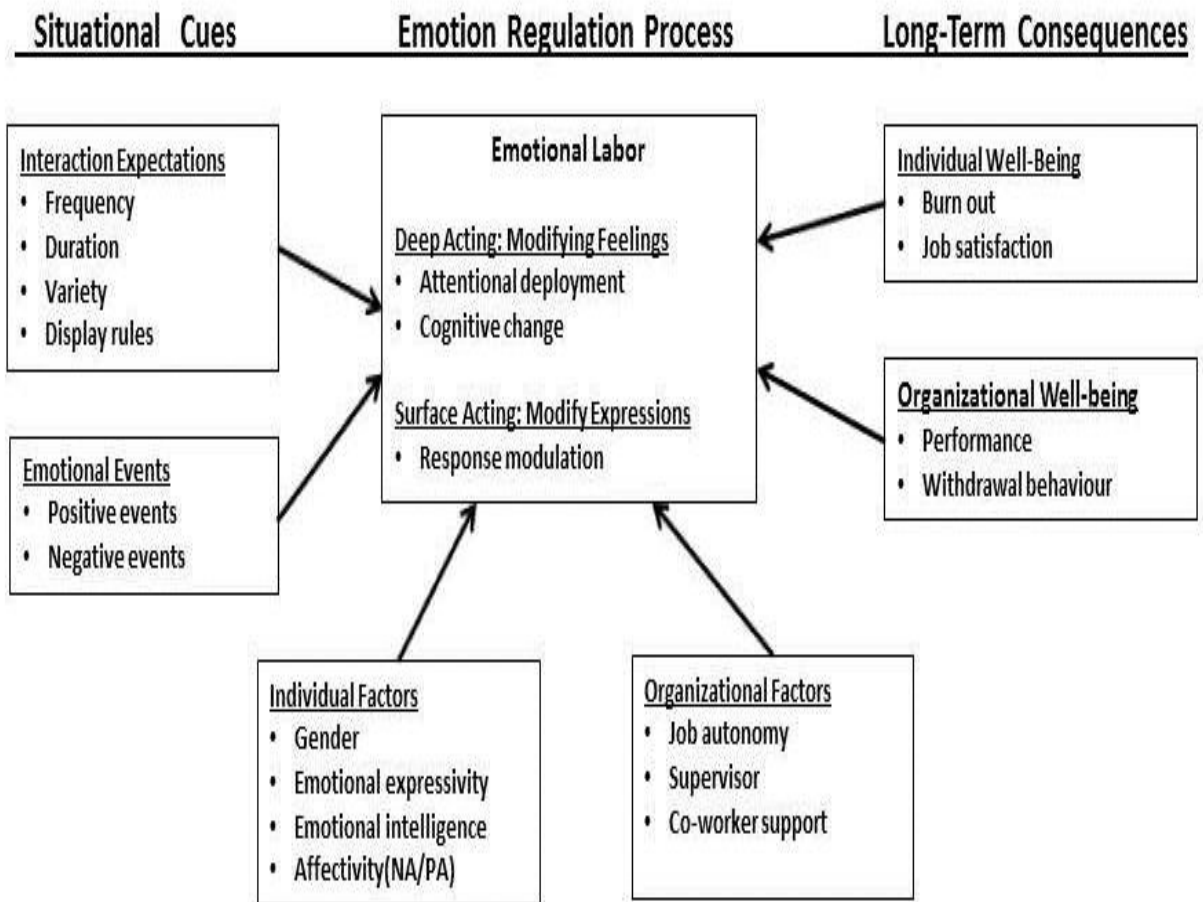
Situational Cues

Emotion Regulation Process

Long-Term Consequences

Interaction Expectations
• Frequency
• Duration
• Variety
• Display rules

Emotional Events
• Positive events
• Negative events

Emotional Labor

Deep Acting: Modifying Feelings
• Attentional deployment
• Cognitive change

Surface Acting: Modify Expressions
• Response modulation

Individual Well-Being
• Burn out
• Job satisfaction

Organizational Well-being
• Performance
• Withdrawal behaviour

Individual Factors
• Gender
• Emotional expressivity
• Emotional intelligence
• Affectivity(NA/PA)

Organizational Factors
• Job autonomy
• Supervisor
• Co-worker support